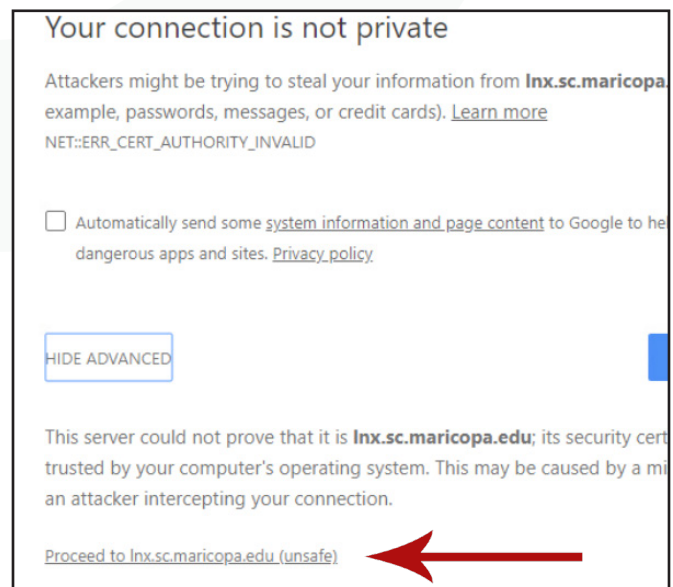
Your connection is not private

Attackers might be trying to steal your information from **lnx.sc.maricopa.** example, passwords, messages, or credit cards). Learn more

NET::ERR_CERT_AUTHORITY_INVALID

Automatically send some system information and page content to Google to he dangerous apps and sites. Privacy policy

HIDE ADVANCED

This server could not prove that it is **lnx.sc.maricopa.edu**; its security cert trusted by your computer's operating system. This may be caused by a mi an attacker intercepting your connection.

Proceed to lnx.sc.maricopa.edu (unsafe)